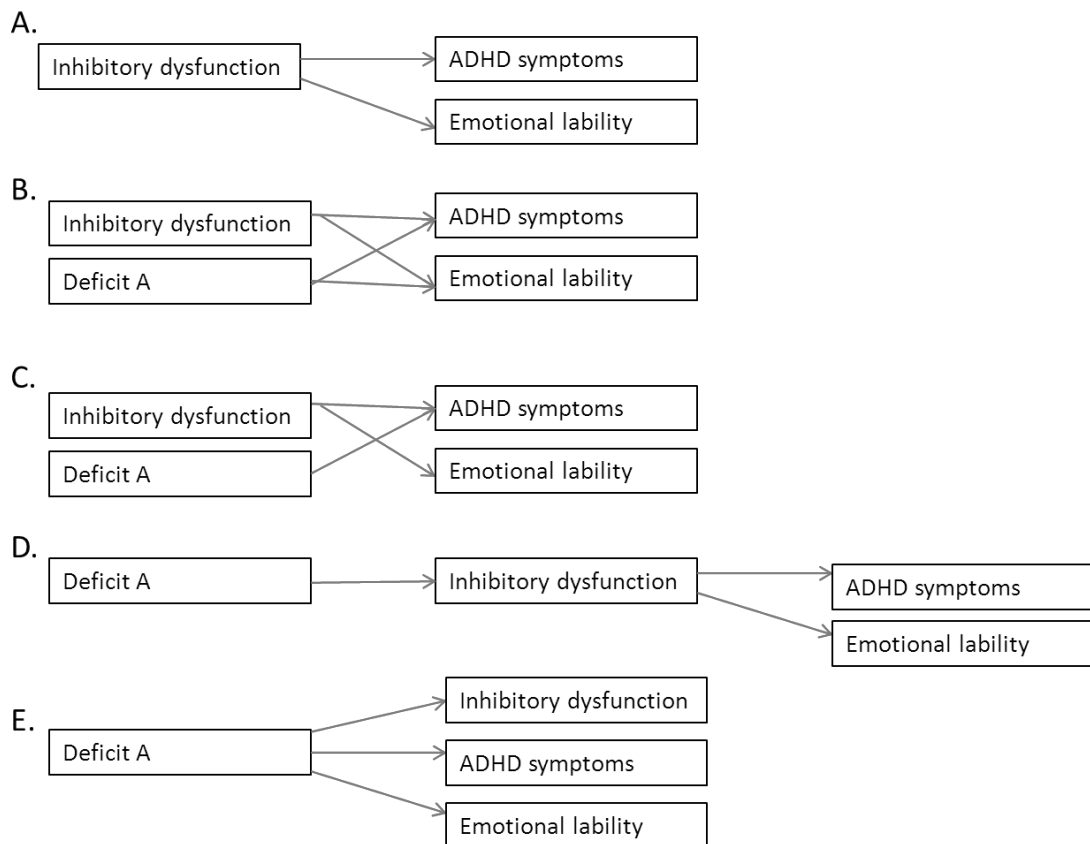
A.
Inhibitory dysfunction
ADHD symptoms
Emotional lability

B.
Inhibitory dysfunction
Deficit A
ADHD symptoms
Emotional lability

C.
Inhibitory dysfunction
Deficit A
ADHD symptoms
Emotional lability

D.
Deficit A
Inhibitory dysfunction
ADHD symptoms
Emotional lability

E.
Deficit A
Inhibitory dysfunction
ADHD symptoms
Emotional lability